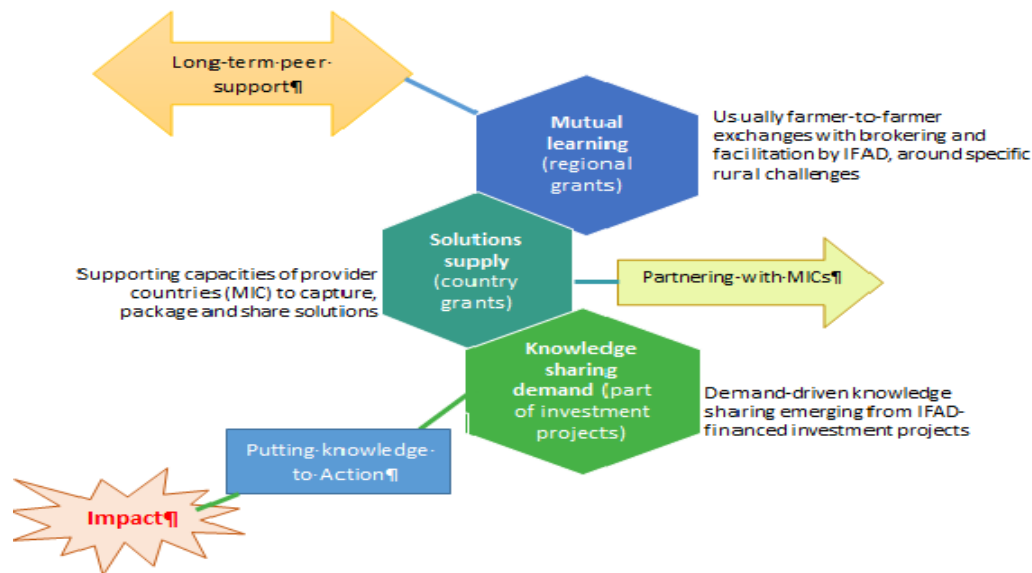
Long-term·peer·support¶

Mutual learning (regional grants)

Us ually farmer-to-farmer exchanges with brokering and facilitation by IFAD, around specific rural challenges

Supporting capacities of provider countries (MIC) to capture, package and share solutions

Solutions supply (country grants)

Partnering·with·MICs¶

Knowledge sharing demand (part of investment projects)

Demand-driven knowledge sharing emerging from IFAD-financed investment projects

Putting·knowledge·to·Action¶

Impact¶